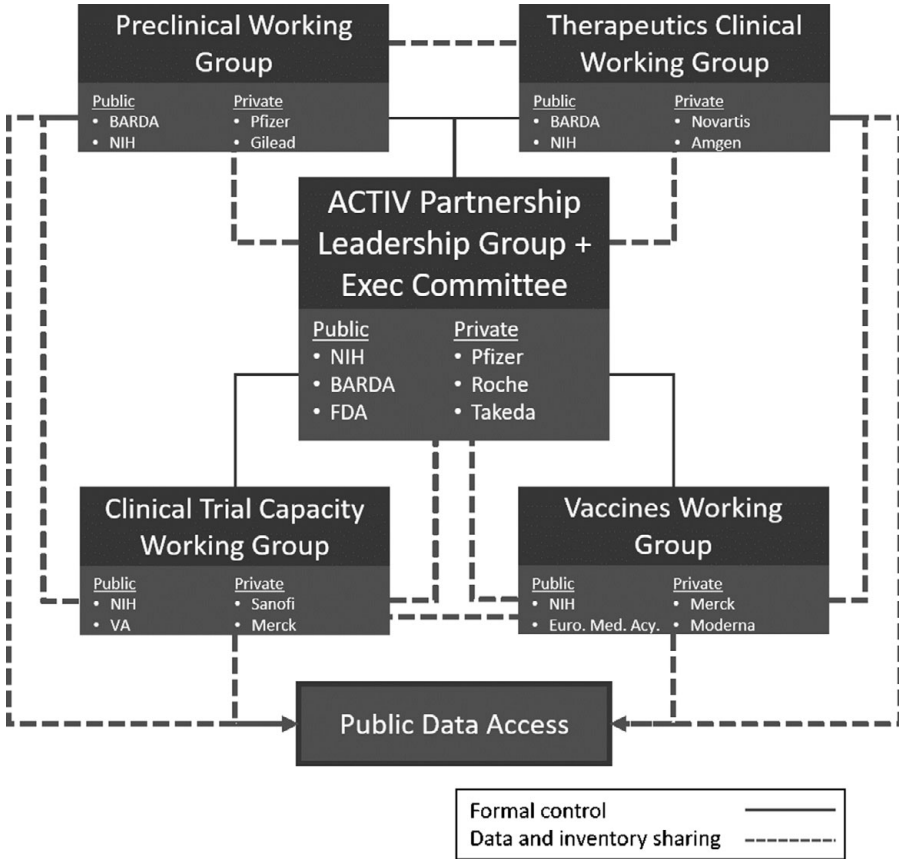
Preclinical Working Group

Public
• BARDA
• NIH

Private
• Pfizer
• Gilead

Therapeutics Clinical Working Group

Public
• BARDA
• NIH

Private
• Novartis
• Amgen

ACTIV Partnership Leadership Group + Exec Committee

Public
• NIH
• BARDA
• FDA

Private
• Pfizer
• Roche
• Takeda

Clinical Trial Capacity Working Group

Public
• NIH
• VA

Private
• Sanofi
• Merck

Vaccines Working Group

Public
• NIH
• Euro. Med. Acy.

Private
• Merck
• Moderna

Public Data Access

Formal control
Data and inventory sharing